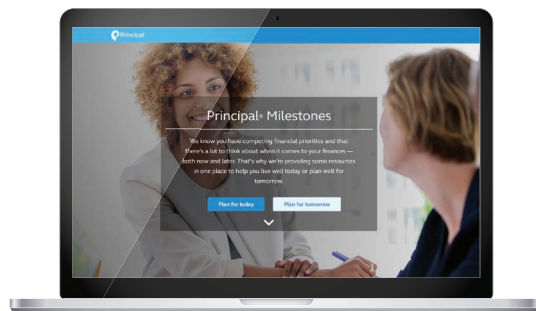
Principal

Principal® Milestones

We know you have competing financial priorities and that there's a lot to think about when it comes to your finances — both now and later. That's why we're providing some resources in one place to help you live well today or plan well for tomorrow.

Plan for today

Plan for tomorrow